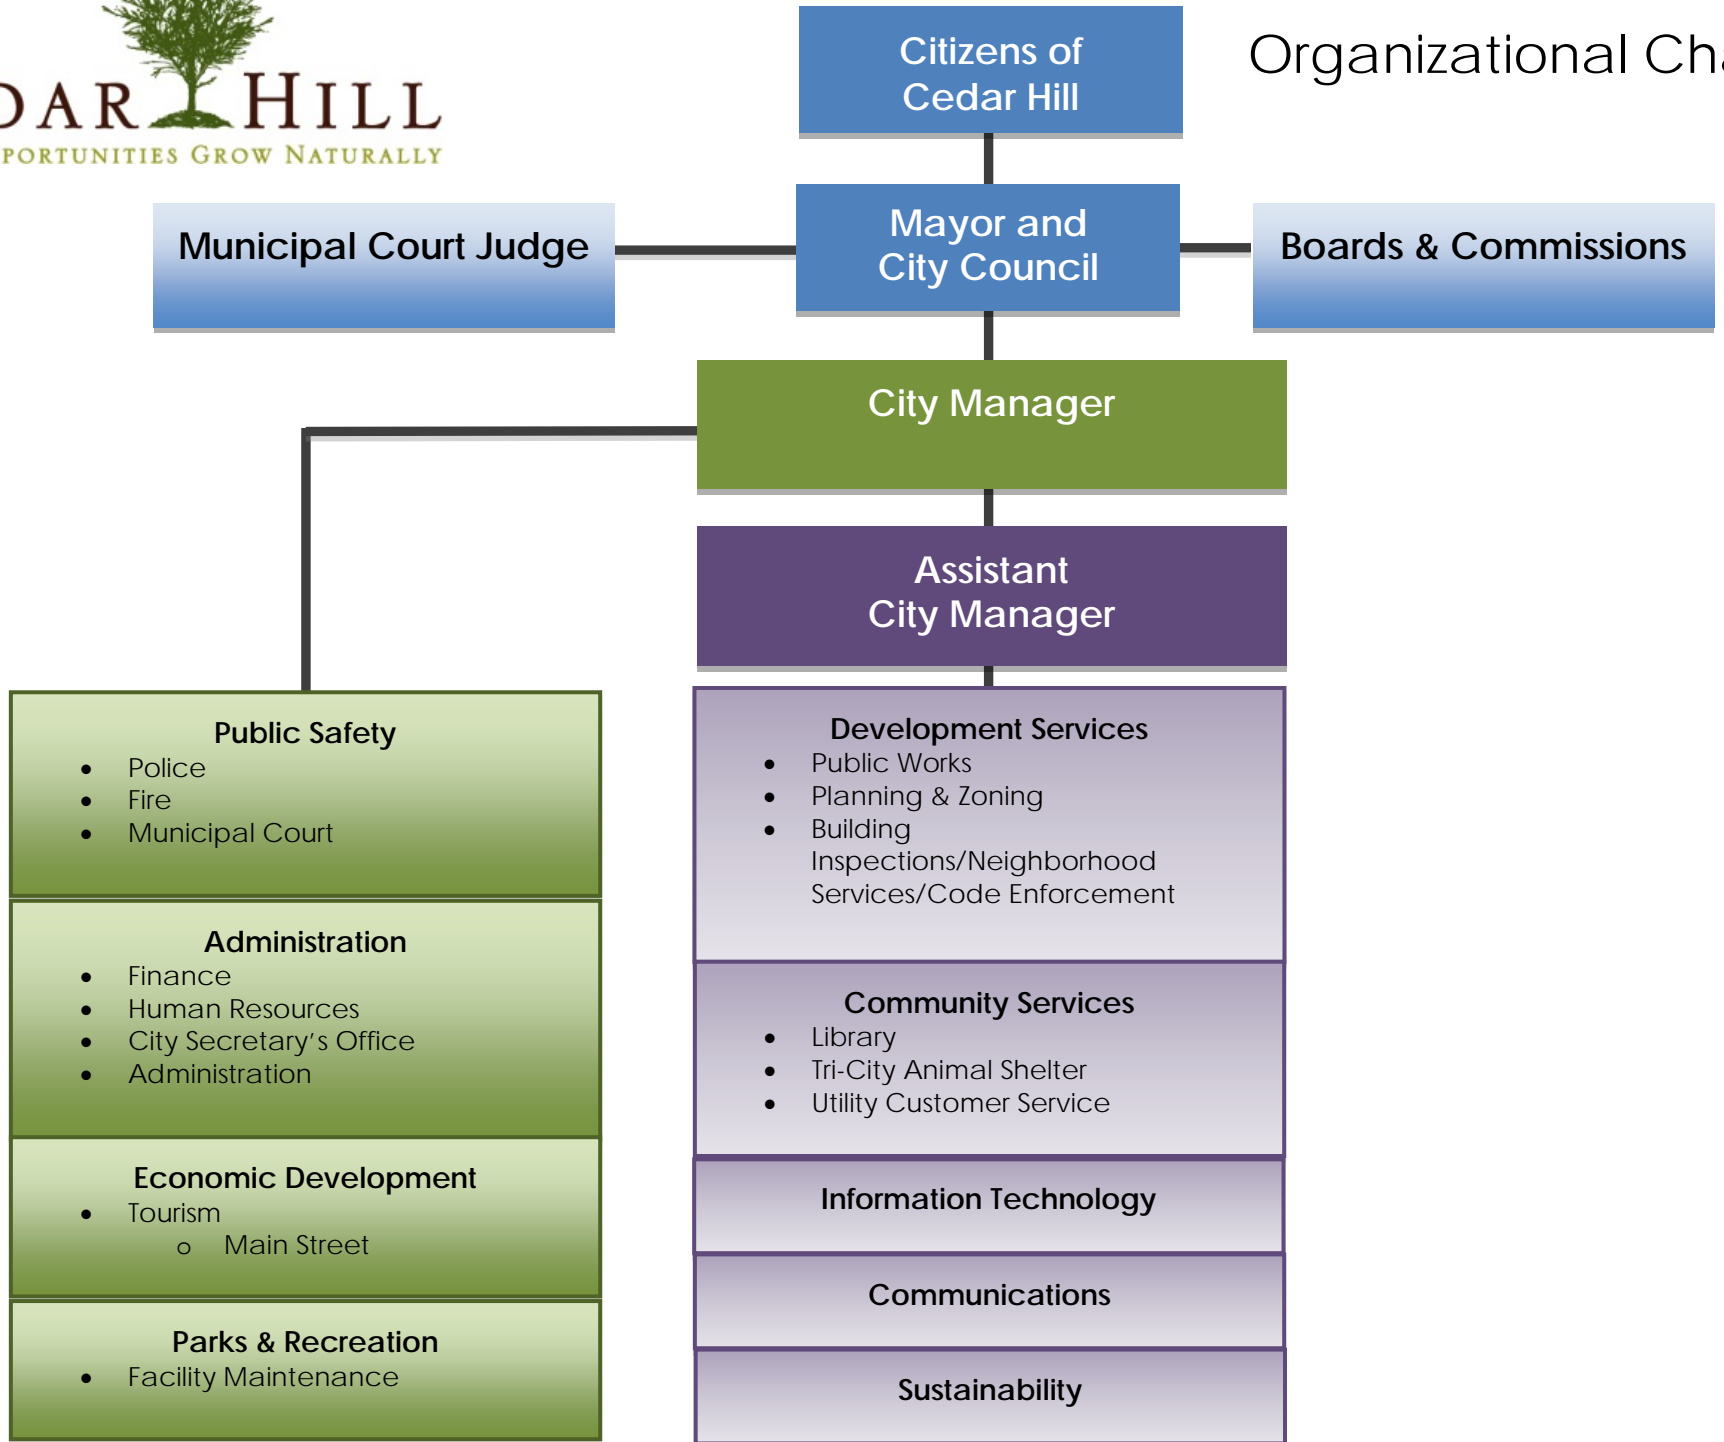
DAR HILL
PORTUNITIES GROW NATURALLY

Citizens of Cedar Hill

Organizational Ch

Municipal Court Judge

Mayor and City Council

Boards & Commissions

City Manager

Assistant City Manager

Public Safety
- Police
- Fire
- Municipal Court

Administration
- Finance
- Human Resources
- City Secretary's Office
- Administration

Economic Development
- Tourism
  - Main Street

Parks & Recreation
- Facility Maintenance

Development Services
- Public Works
- Planning & Zoning
- Building Inspections/Neighborhood Services/Code Enforcement

Community Services
- Library
- Tri-City Animal Shelter
- Utility Customer Service

Information Technology

Communications

Sustainability